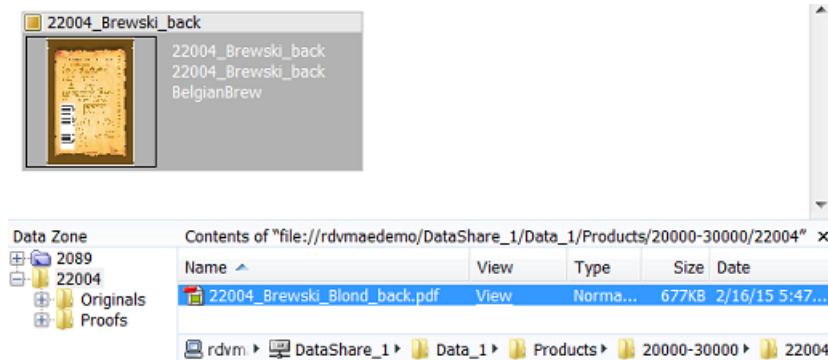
22004_Brewski_back

22004_Brewski_back
22004_Brewski_back
BelgianBrew

Data Zone
2089
22004
Originals
Proofs

Contents of "file://rdvmaedemo/DataShare_1/Data_1/Products/20000-30000/22004" ×

| Name | View | Type | Size | Date |
|---|---|---|---|---|
| 22004_Brewski_Blond_back.pdf | View | Norma... | 677KB | 2/16/15 5:47... |

rdvm ▸ DataShare_1 ▸ Data_1 ▸ Products ▸ 20000-30000 ▸ 22004